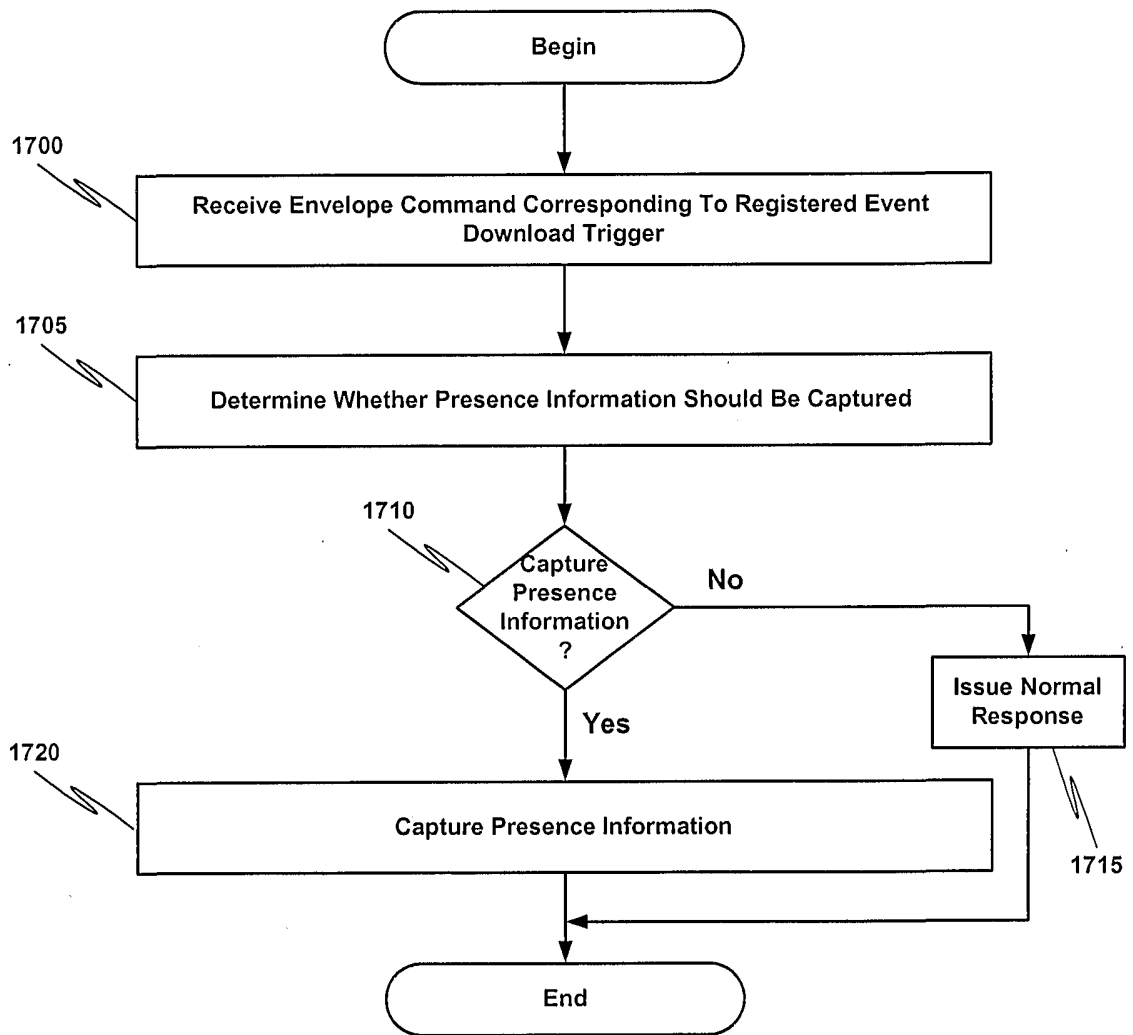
Begin

1700

Receive Envelope Command Corresponding To Registered Event Download Trigger

1705

Determine Whether Presence Information Should Be Captured

1710

Capture Presence Information ?

No

Issue Normal Response

1715

Yes

1720

Capture Presence Information

End